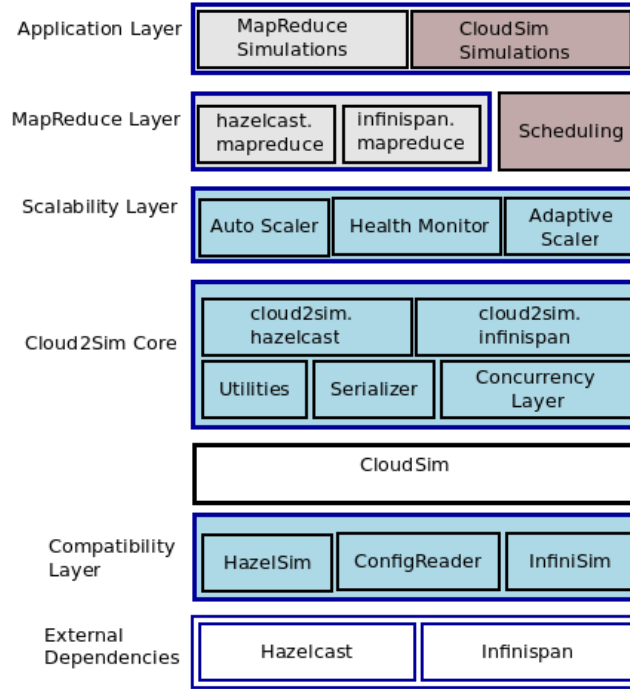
Application Layer

MapReduce Simulations

CloudSim Simulations

MapReduce Layer

hazelcast. mapreduce

infinispan. mapreduce

Scheduling

Scalability Layer

Auto Scaler

Health Monitor

Adaptive Scaler

Cloud2Sim Core

cloud2sim. hazelcast

cloud2sim. infinispan

Utilities

Serializer

Concurrency Layer

CloudSim

Compatibility Layer

HazelSim

ConfigReader

InfiniSim

External Dependencies

Hazelcast

Infinispan